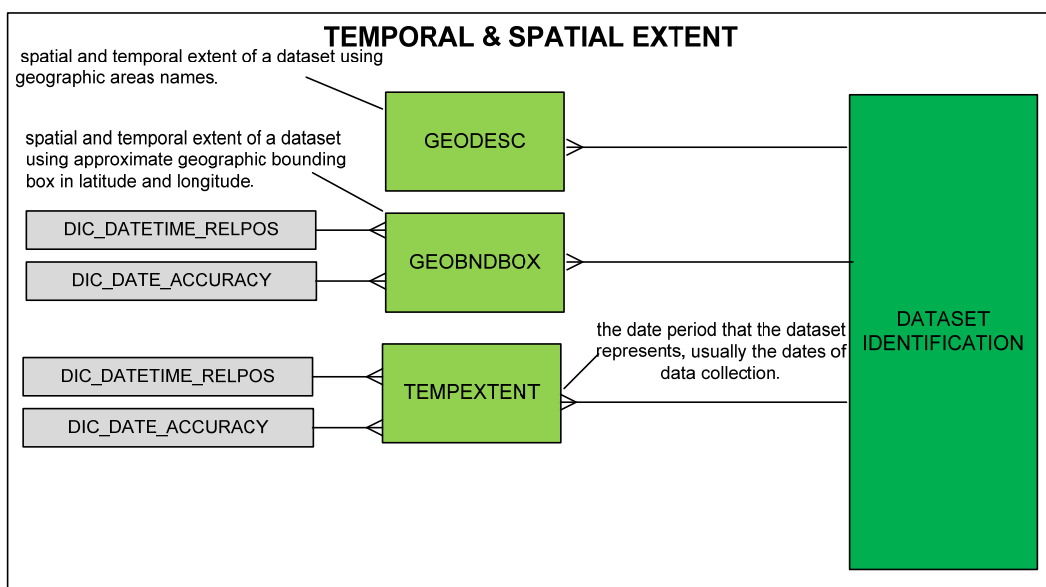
TEMPORAL & SPATIAL EXTENT

spatial and temporal extent of a dataset using geographic areas names.

GEODESC

spatial and temporal extent of a dataset using approximate geographic bounding box in latitude and longitude.

DIC_DATETIME_RELPOS

DIC_DATE_ACCURACY

GEOBNDBOX

DATASET IDENTIFICATION

the date period that the dataset represents, usually the dates of data collection.

DIC_DATETIME_RELPOS

TEMPEXTENT

DIC_DATE_ACCURACY